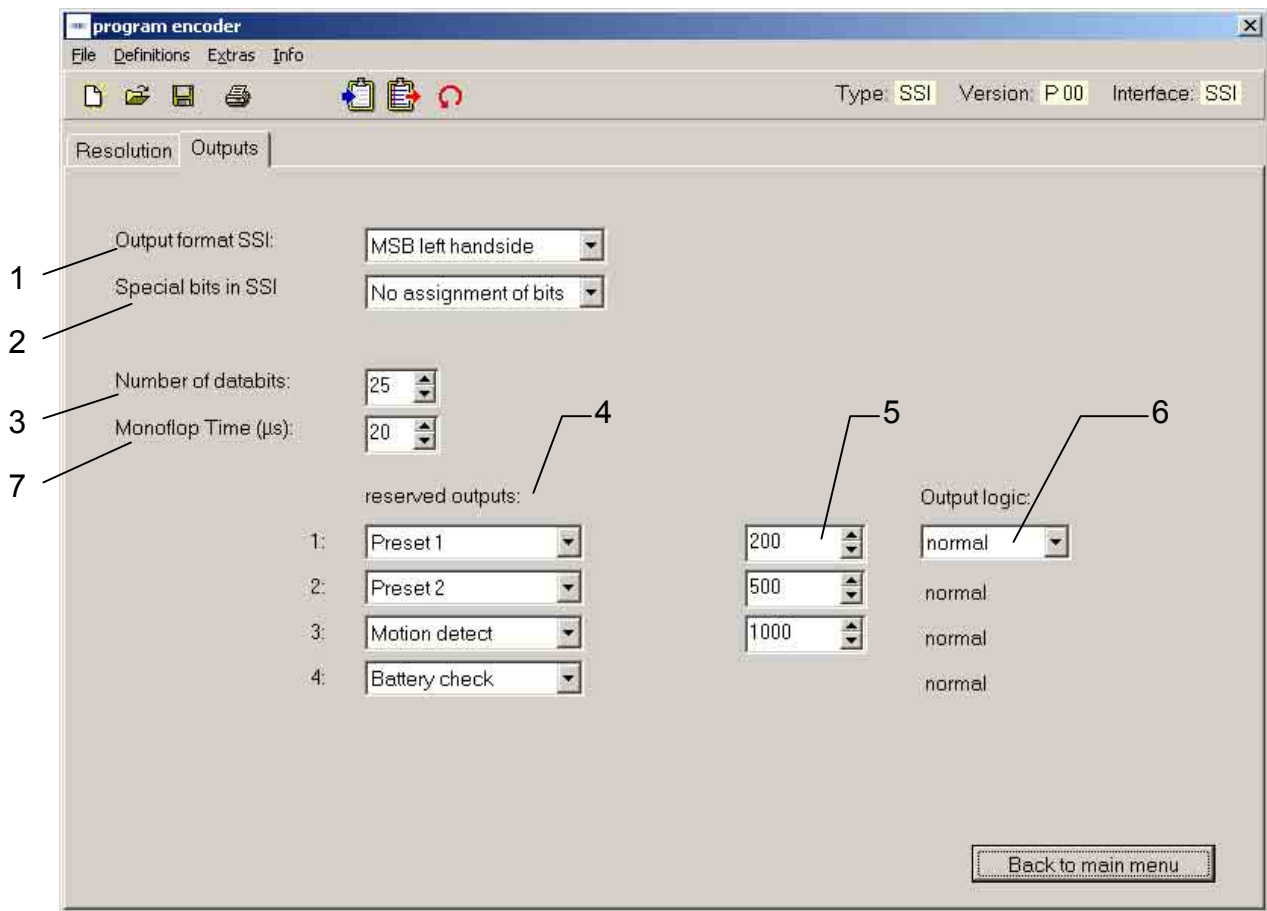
program encoder

File Definitions Extras Info

Type: SSI Version: P 00 Interface: SSI

Resolution Outputs

1 Output format SSI: MSB left handside

2 Special bits in SSI No assignment of bits

3 Number of databits: 25

7 Monoflop Time (µs): 20

4 5 6

reserved outputs: Output logic:

1: Preset 1 200 normal

2: Preset 2 500 normal

3: Motion detect 1000 normal

4: Battery check normal

Back to main menu